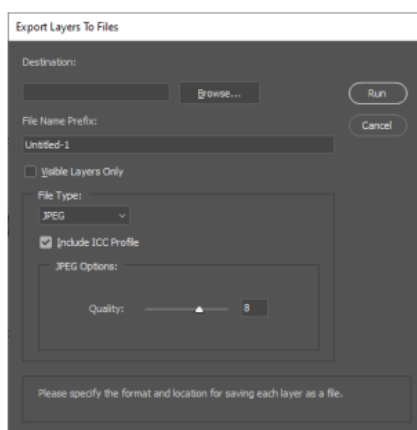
Export Layers To Files

Destination:

Browse...

Run

Cancel

File Name Prefix:

Untitled-1

Visible Layers Only

File Type:

JPEG

Include ICC Profile

JPEG Options:

Quality:

8

Please specify the format and location for saving each layer as a file.